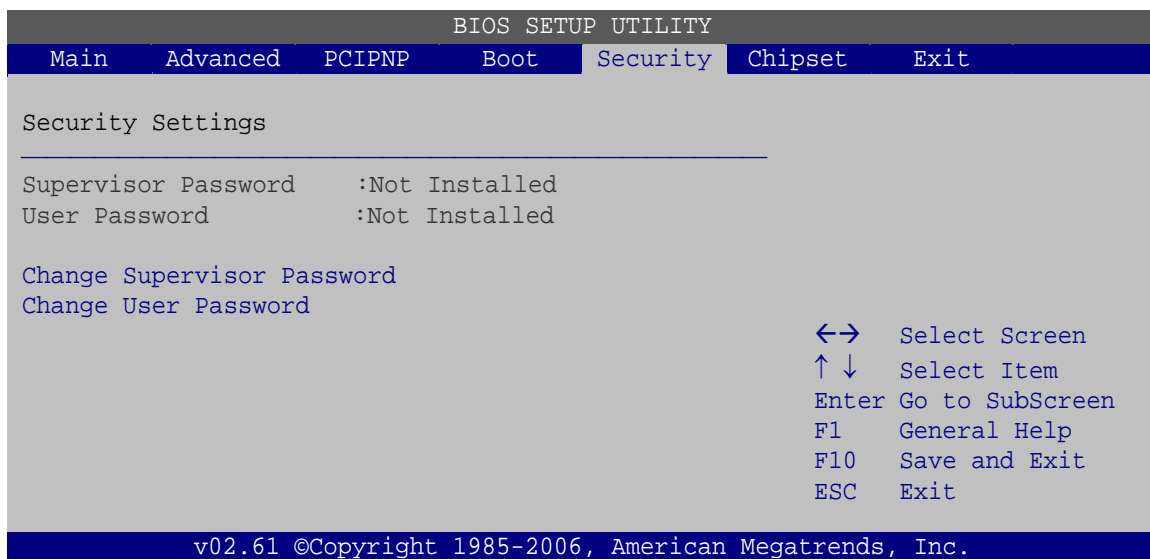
BIOS SETUP UTILITY

Main Advanced PCIPNP Boot Security Chipset Exit

Security Settings

Supervisor Password :Not Installed
User Password :Not Installed

Change Supervisor Password
Change User Password

←→ Select Screen
↑ ↓ Select Item
Enter Go to SubScreen
F1 General Help
F10 Save and Exit
ESC Exit

v02.61 ©Copyright 1985-2006, American Megatrends, Inc.